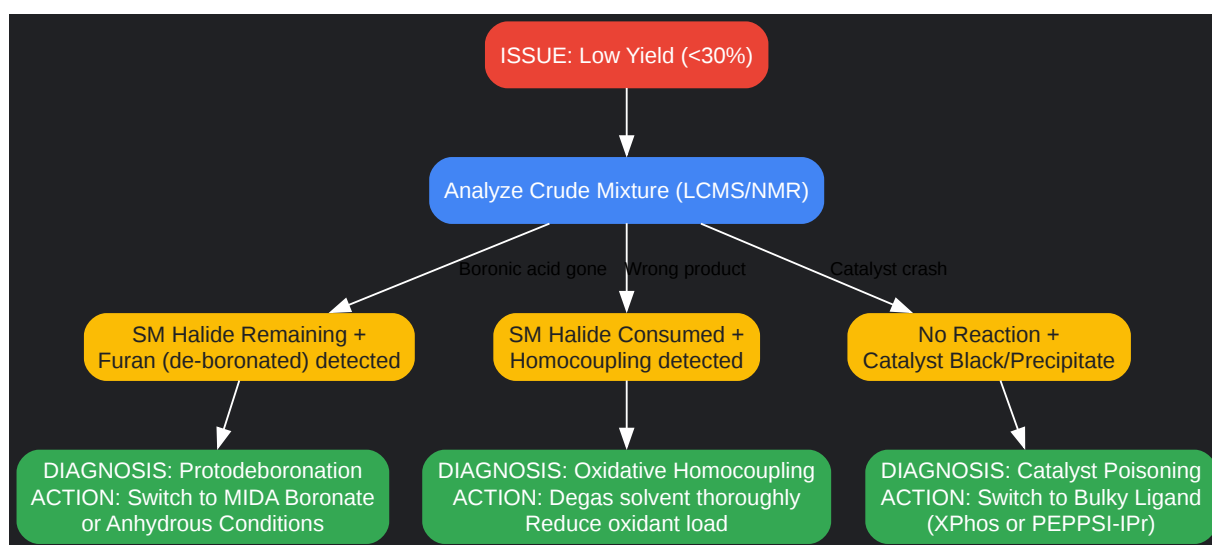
ISSUE: Low Yield (<30%)

Analyze Crude Mixture (LCMS/NMR)

Boronic acid gone

Wrong product

Catalyst crash

SM Halide Remaining + Furan (de-boronated) detected

SM Halide Consumed + Homocoupling detected

No Reaction + Catalyst Black/Precipitate

DIAGNOSIS: Protodeboronation
ACTION: Switch to MIDA Boronate or Anhydrous Conditions

DIAGNOSIS: Oxidative Homocoupling
ACTION: Degas solvent thoroughly
Reduce oxidant load

DIAGNOSIS: Catalyst Poisoning
ACTION: Switch to Bulky Ligand (XPhos or PEPPSI-IPr)